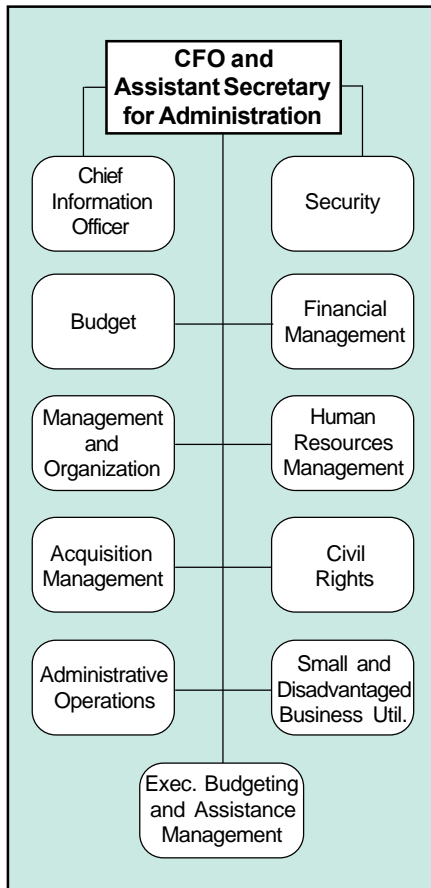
CFO and Assistant Secretary for Administration

Chief Information Officer

Security

Budget

Financial Management

Management and Organization

Human Resources Management

Acquisition Management

Civil Rights

Administrative Operations

Small and Disadvantaged Business Util.

Exec. Budgeting and Assistance Management